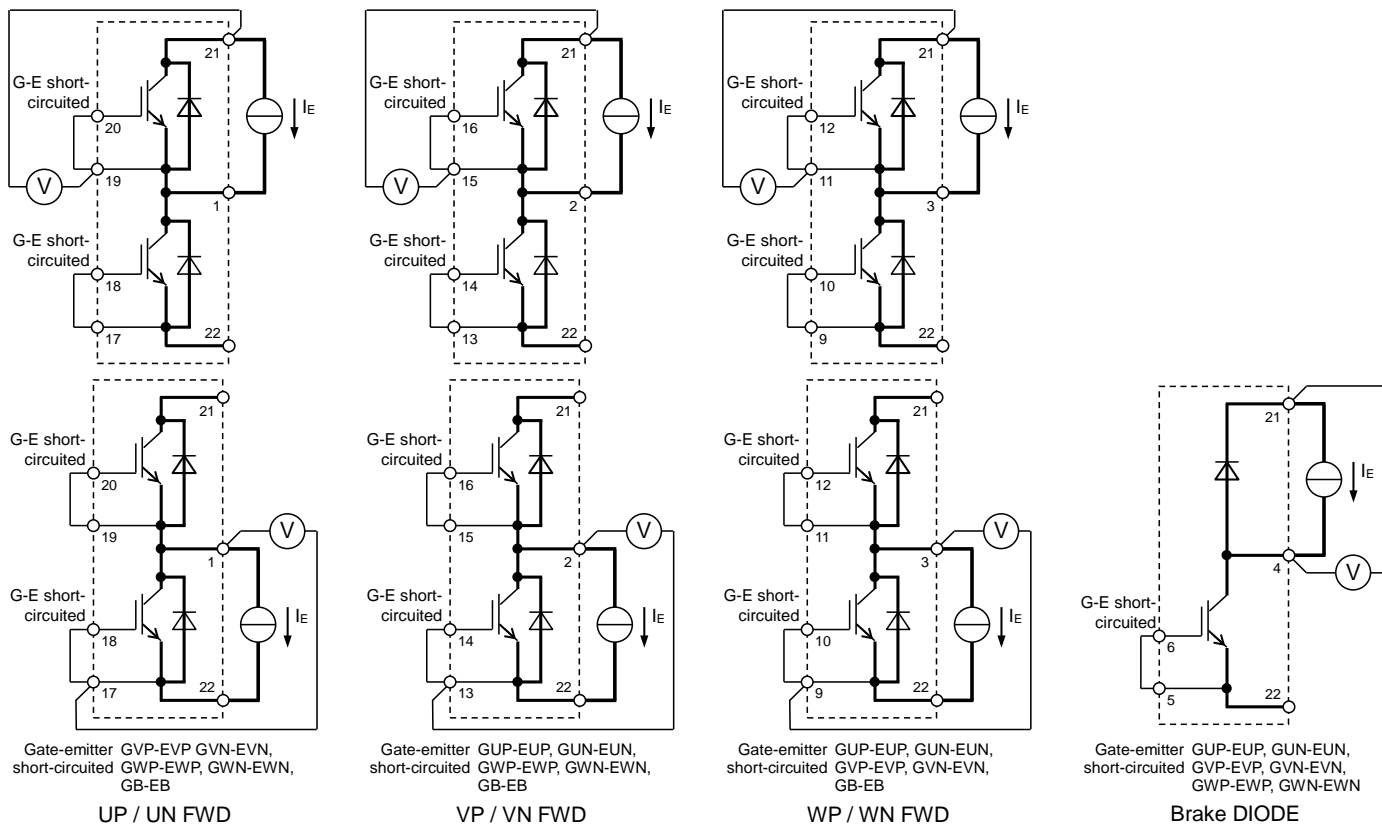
G-E short-circuited
20
19
V
21
$I_E$
1
G-E short-circuited
18
17
22

G-E short-circuited
16
15
V
21
$I_E$
2
G-E short-circuited
14
13
22

G-E short-circuited
12
11
V
21
$I_E$
3
G-E short-circuited
10
9
22

G-E short-circuited
20
19
21
1
V
G-E short-circuited
18
17
22
$I_E$

Gate-emitter short-circuited GVP-EVP GVN-EVN, GWP-EWP, GWN-EWN, GB-EB

UP / UN FWD

G-E short-circuited
16
15
21
2
V
G-E short-circuited
14
13
22
$I_E$

Gate-emitter short-circuited GUP-EUP, GUN-EUN, GWP-EWP, GWN-EWN, GB-EB

VP / VN FWD

G-E short-circuited
12
11
21
3
V
G-E short-circuited
10
9
22
$I_E$

Gate-emitter short-circuited GUP-EUP, GUN-EUN, GVP-EVP, GVN-EVN, GB-EB

WP / WN FWD

21
$I_E$
4
V
G-E short-circuited
6
5
22

Gate-emitter short-circuited GUP-EUP, GUN-EUN, GVP-EVP, GVN-EVN, GWP-EWP, GWN-EWN

Brake DIODE